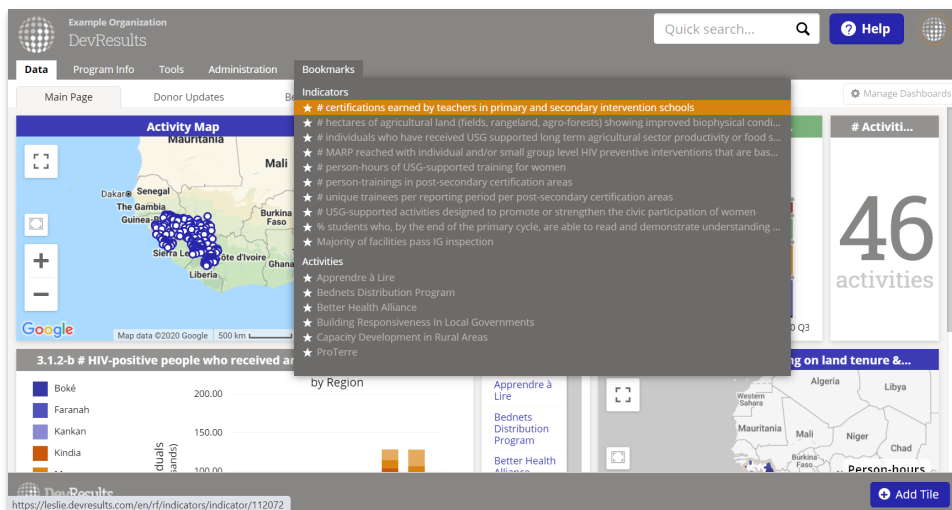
Example Organization
DevResults

Quick search...

Help

Data
Program Info
Tools
Administration
Bookmarks

Main Page
Donor Updates
Be

Manage Dashboards

Activity Map

Mauritania
Mali
Dakar
Senegal
The Gambia
Guinea
Burkina Fa
Sierra Le
Côte d'Ivoire
Liberia

Google
Map data ©2020 Google
500 km

Indicators
★ # certifications earned by teachers in primary and secondary intervention schools
★ # hectares of agricultural land (fields, rangeland, agro-forests) showing improved biophysical condi...
★ # individuals who have received USG supported long term agricultural sector productivity or food s...
★ # MARP reached with individual and/or small group level HIV preventive interventions that are bas...
★ # person-hours of USG-supported training for women
★ # person-trainings in post-secondary certification areas
★ # unique trainees per reporting period per post-secondary certification areas
★ # USG-supported activities designed to promote or strengthen the civic participation of women
★ % students who, by the end of the primary cycle, are able to read and demonstrate understanding ...
★ Majority of facilities pass IG inspection

Activities
★ Apprendre à Lire
★ Bednets Distribution Program
★ Better Health Alliance
★ Building Responsiveness In Local Governments
★ Capacity Development in Rural Areas
★ ProTerre

# Activiti...

46
activities

0 Q3

3.1.2-b # HIV-positive people who received a

by Region

Boké
Faranah
Kankan
Kindia

200.00
150.00
100.00

duals
sands)

Apprendre à Lire
Bednets Distribution Program
Better Health Alliance

g on land tenure &...

Algeria
Libya
Western Sahara
Mauritania
Mali
Niger
Chad

Person-hours

DevResults

https://leslie.devresults.com/en/rf/indicators/indicator/112072

Add Tile